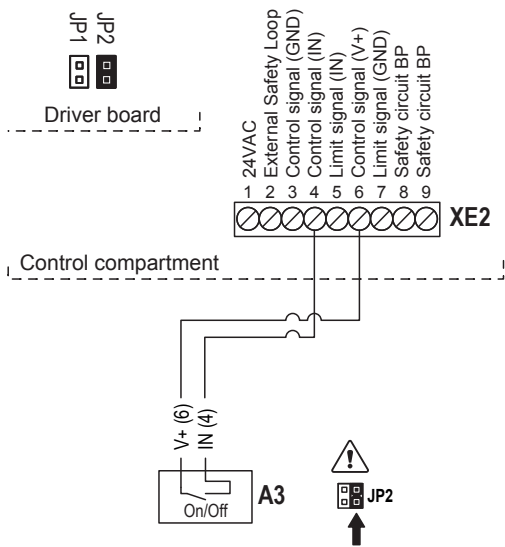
JP1 JP2

Driver board

24VAC
External Safety Loop
Control signal (GND)
Control signal (IN)
Limit signal (IN)
Control signal (V+)
Limit signal (GND)
Safety circuit BP
Safety circuit BP

1 2 3 4 5 6 7 8 9

XE2

Control compartment

V+ (6)
IN (4)

A3

On/Off

JP2